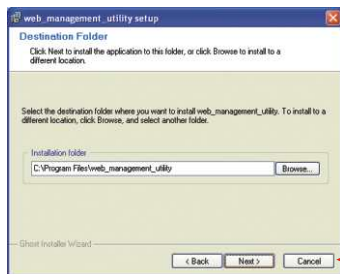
web_management_utility setup

Destination Folder

Click Next to install the application to this folder, or click Browse to install to a different location.

Select the destination folder where you want to install web_management_utility. To install to a different location, click Browse, and select another folder.

Installation folder

C:\Program Files\web_management_utility

Browse...

Ghost Installer Wizard

< Back

Next >

Cancel